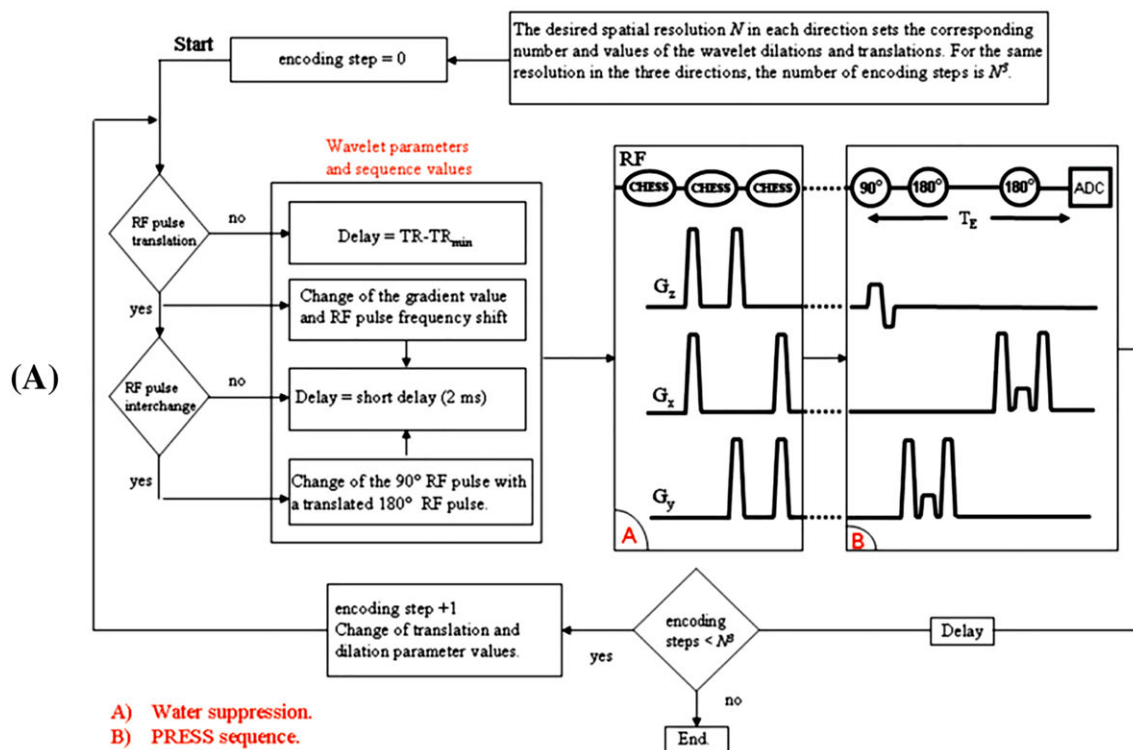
Start

encoding step = 0

The desired spatial resolution $N$ in each direction sets the corresponding number and values of the wavelet dilations and translations. For the same resolution in the three directions, the number of encoding steps is $N^3$.

Wavelet parameters and sequence values

RF pulse translation

no

Delay = TR-TR$_{min}$

yes

Change of the gradient value and RF pulse frequency shift

(A)

RF pulse interchange

no

Delay = short delay (2 ms)

yes

Change of the 90° RF pulse with a translated 180° RF pulse.

RF

CHESS CHESS CHESS

90° 180° 180° ADC

T$_E$

G$_z$

G$_x$

G$_y$

A

B

encoding step +1
Change of translation and dilation parameter values.

yes

encoding steps < $N^3$

Delay

no

End

A) Water suppression.
B) PRESS sequence.